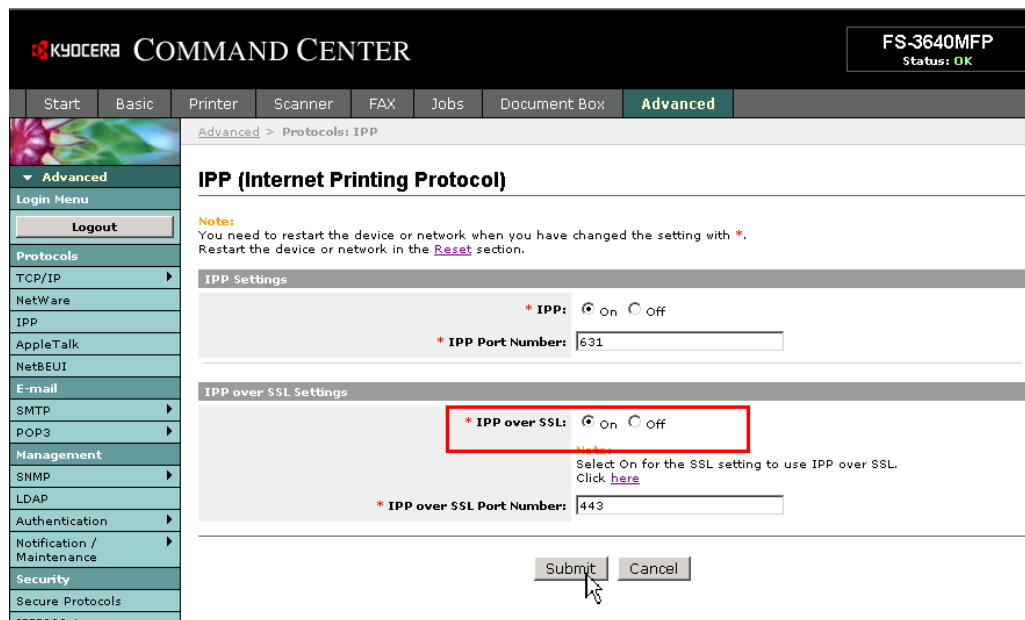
KYOCERA COMMAND CENTER

FS-3640MFP
Status: OK

Start | Basic | Printer | Scanner | FAX | Jobs | Document Box | Advanced

Advanced
Login Menu
Logout
Protocols
TCP/IP
NetWare
IPP
AppleTalk
NetBEUI
E-mail
SMTP
POP3
Management
SNMP
LDAP
Authentication
Notification / Maintenance
Security
Secure Protocols

Advanced > Protocols: IPP

IPP (Internet Printing Protocol)

Note:
You need to restart the device or network when you have changed the setting with *.
Restart the device or network in the Reset section.

IPP Settings

* IPP: On Off

* IPP Port Number: 631

IPP over SSL Settings

* IPP over SSL: On Off

Note:
Select On for the SSL setting to use IPP over SSL.
Click here

* IPP over SSL Port Number: 443

Submit Cancel